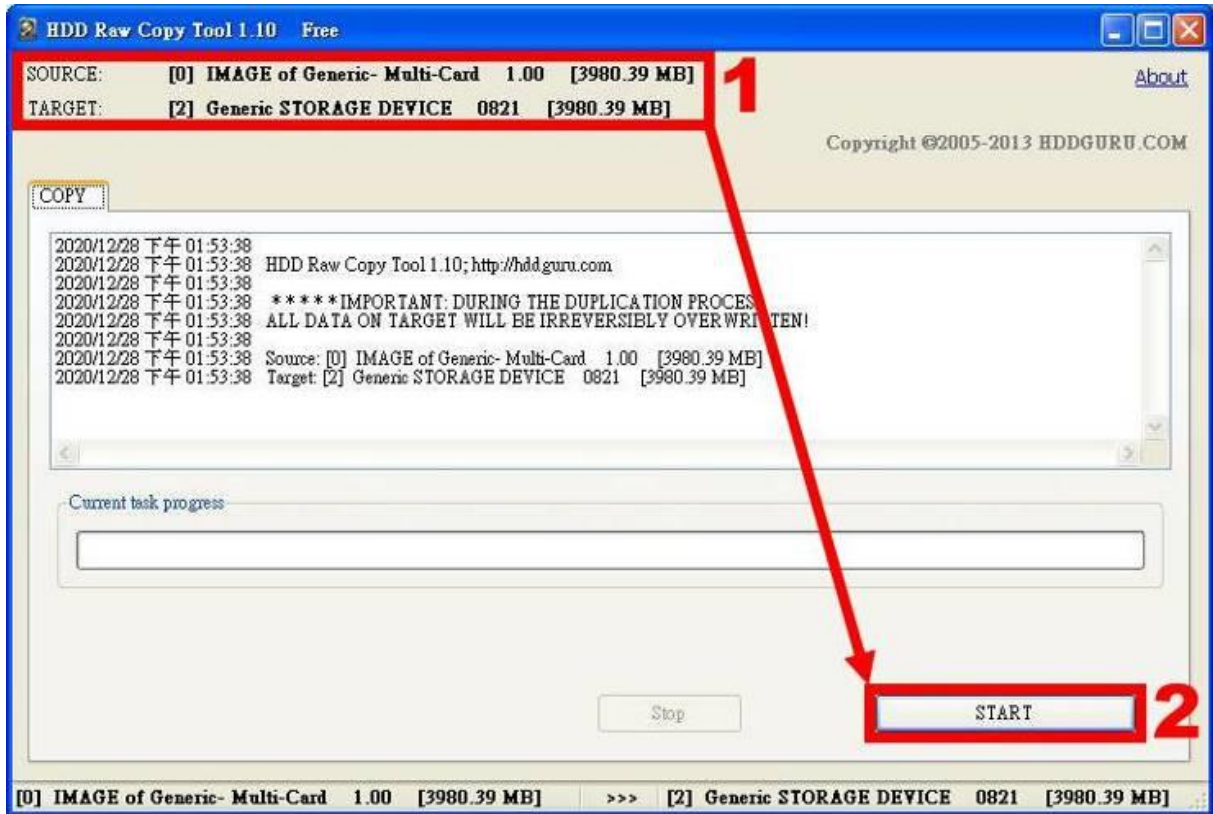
HDD Raw Copy Tool 1.10 Free

SOURCE: [0] IMAGE of Generic- Multi-Card 1.00 [3980.39 MB]
TARGET: [2] Generic STORAGE DEVICE 0821 [3980.39 MB]

1

About

Copyright ©2005-2013 HDDGURU.COM

COPY

2020/12/28 下午 01:53:38
2020/12/28 下午 01:53:38 HDD Raw Copy Tool 1.10; http://hddguru.com
2020/12/28 下午 01:53:38
2020/12/28 下午 01:53:38 *****IMPORTANT: DURING THE DUPLICATION PROCES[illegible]
2020/12/28 下午 01:53:38 ALL DATA ON TARGET WILL BE IRREVERSIBLY OVERWRI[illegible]TEN!
2020/12/28 下午 01:53:38
2020/12/28 下午 01:53:38 Source: [0] IMAGE of Generic- Multi-Card 1.00 [3980.39 MB]
2020/12/28 下午 01:53:38 Target: [2] Generic STORAGE DEVICE 0821 [3980.39 MB]

Current task progress

Stop

START

2

[0] IMAGE of Generic- Multi-Card 1.00 [3980.39 MB] >>> [2] Generic STORAGE DEVICE 0821 [3980.39 MB]